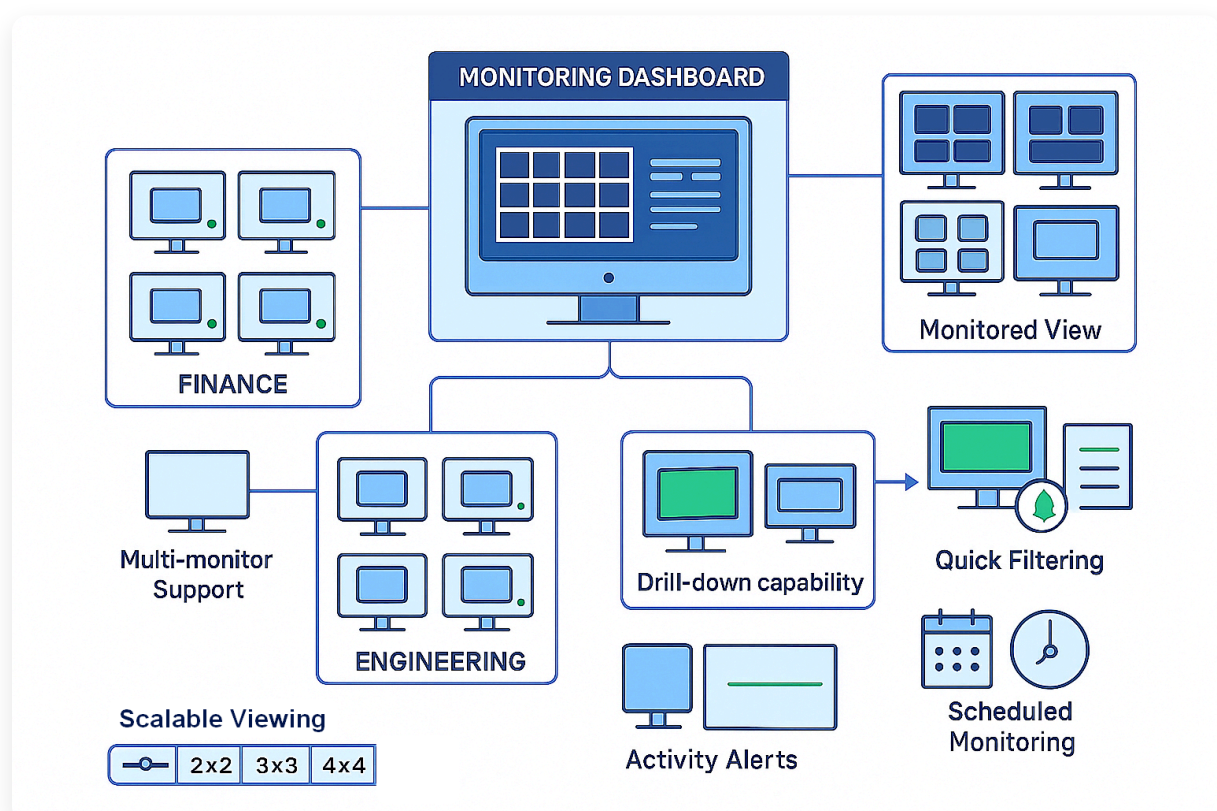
MONITORING DASHBOARD

FINANCE

Monitored View

Multi-monitor Support

ENGINEERING

Drill-down capability

Quick Filtering

Scalable Viewing

| | 2x2 | 3x3 | 4x4 |
|---|---|---|---|

Activity Alerts

Scheduled Monitoring